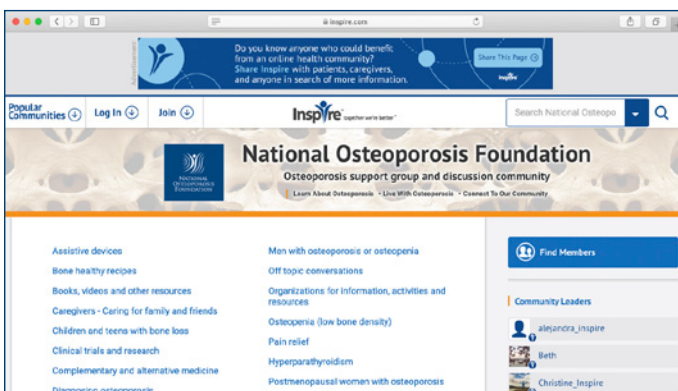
inspire.com

Advertisement

Do you know anyone who could benefit from an online health community? Share Inspire with patients, caregivers, and anyone in search of more information.

Share This Page

Inspire

Popular Communities

Log In

Join

Inspire together we're better

Search National Osteopo

NATIONAL OSTEOPOROSIS FOUNDATION

National Osteoporosis Foundation

Osteoporosis support group and discussion community

Learn About Osteoporosis • Live With Osteoporosis • Connect To Our Community

Assistive devices

Bone healthy recipes

Books, videos and other resources

Caregivers - Caring for family and friends

Children and teens with bone loss

Clinical trials and research

Complementary and alternative medicine

Diagnosing osteoporosis

Men with osteoporosis or osteopenia

Off topic conversations

Organizations for information, activities and resources

Osteopenia (low bone density)

Pain relief

Hyperparathyroidism

Postmenopausal women with osteoporosis

Find Members

Community Leaders

alejandra_inspire

Beth

Christine_Inspire